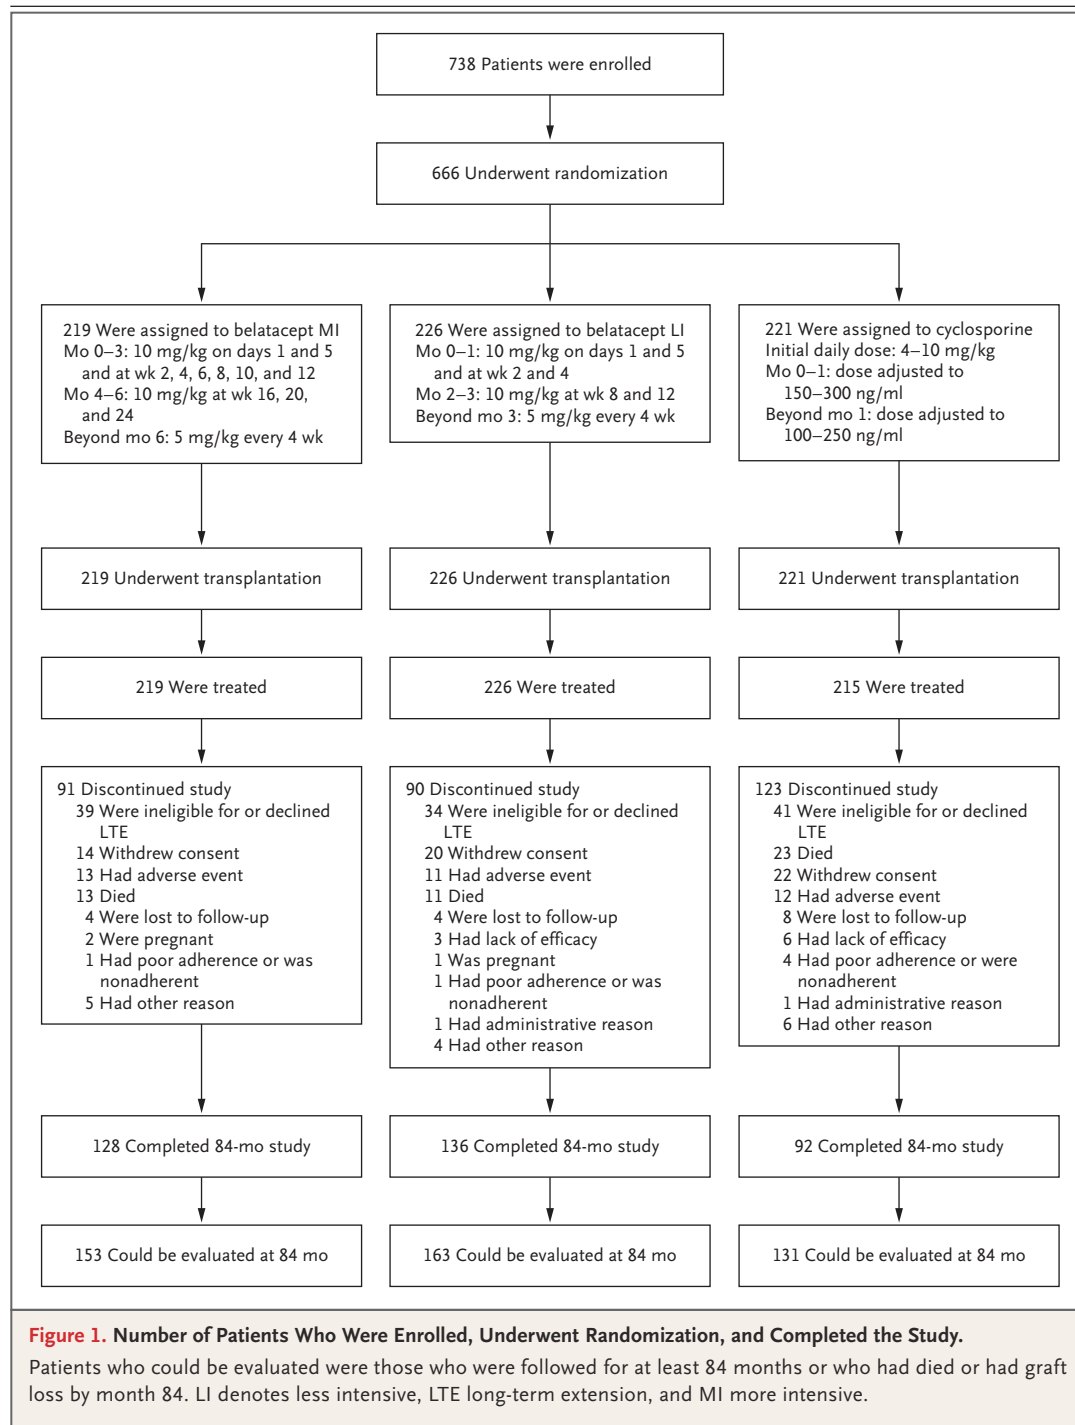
738 Patients were enrolled

666 Underwent randomization

219 Were assigned to belatacept MI
Mo 0–3: 10 mg/kg on days 1 and 5 and at wk 2, 4, 6, 8, 10, and 12
Mo 4–6: 10 mg/kg at wk 16, 20, and 24
Beyond mo 6: 5 mg/kg every 4 wk

219 Underwent transplantation

219 Were treated

91 Discontinued study
39 Were ineligible for or declined LTE
14 Withdrew consent
13 Had adverse event
13 Died
4 Were lost to follow-up
2 Were pregnant
1 Had poor adherence or was nonadherent
5 Had other reason

128 Completed 84-mo study

153 Could be evaluated at 84 mo

226 Were assigned to belatacept LI
Mo 0–1: 10 mg/kg on days 1 and 5 and at wk 2 and 4
Mo 2–3: 10 mg/kg at wk 8 and 12
Beyond mo 3: 5 mg/kg every 4 wk

226 Underwent transplantation

226 Were treated

90 Discontinued study
34 Were ineligible for or declined LTE
20 Withdrew consent
11 Had adverse event
11 Died
4 Were lost to follow-up
3 Had lack of efficacy
1 Was pregnant
1 Had poor adherence or was nonadherent
1 Had administrative reason
4 Had other reason

136 Completed 84-mo study

163 Could be evaluated at 84 mo

221 Were assigned to cyclosporine
Initial daily dose: 4–10 mg/kg
Mo 0–1: dose adjusted to 150–300 ng/ml
Beyond mo 1: dose adjusted to 100–250 ng/ml

221 Underwent transplantation

215 Were treated

123 Discontinued study
41 Were ineligible for or declined LTE
23 Died
22 Withdrew consent
12 Had adverse event
8 Were lost to follow-up
6 Had lack of efficacy
4 Had poor adherence or were nonadherent
1 Had administrative reason
6 Had other reason

92 Completed 84-mo study

131 Could be evaluated at 84 mo

Figure 1. Number of Patients Who Were Enrolled, Underwent Randomization, and Completed the Study.
Patients who could be evaluated were those who were followed for at least 84 months or who had died or had graft loss by month 84. LI denotes less intensive, LTE long-term extension, and MI more intensive.